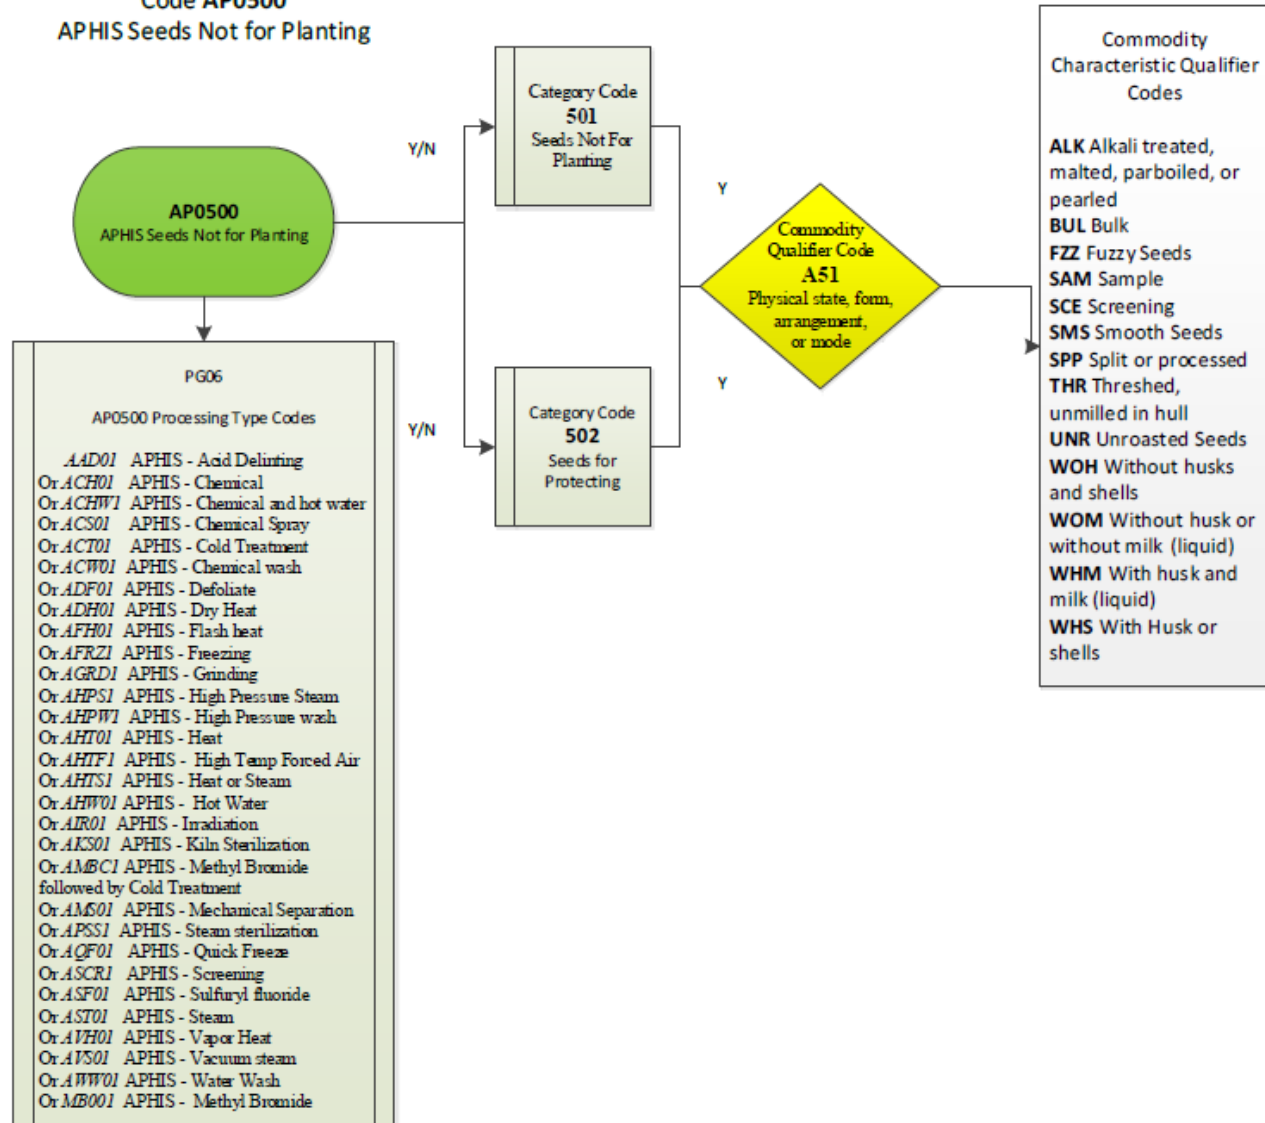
Code AP0500
APHIS Seeds Not for Planting

AP0500
APHIS Seeds Not for Planting

Y/N

Category Code
501
Seeds Not For Planting

Y/N

Category Code
502
Seeds for Protecting

Y

Y

Commodity Qualifier Code
A51
Physical state, form, arrangement, or mode

Commodity Characteristic Qualifier Codes

ALK Alkali treated, malted, parboiled, or pearled
BUL Bulk
FZZ Fuzzy Seeds
SAM Sample
SCE Screening
SMS Smooth Seeds
SPP Split or processed
THR Threshed, unmilled in hull
UNR Unroasted Seeds
WOH Without husks and shells
WOM Without husk or without milk (liquid)
WHM With husk and milk (liquid)
WHS With Husk or shells

PG06

AP0500 Processing Type Codes

AAD01 APHIS - Acid Delinting
Or ACH01 APHIS - Chemical
Or ACHW1 APHIS - Chemical and hot water
Or ACS01 APHIS - Chemical Spray
Or ACT01 APHIS - Cold Treatment
Or ACW01 APHIS - Chemical wash
Or ADF01 APHIS - Defoliate
Or ADH01 APHIS - Dry Heat
Or AFH01 APHIS - Flash heat
Or AFRZ1 APHIS - Freezing
Or AGRD1 APHIS - Grinding
Or AHPS1 APHIS - High Pressure Steam
Or AHPW1 APHIS - High Pressure wash
Or AHT01 APHIS - Heat
Or AHTF1 APHIS - High Temp Forced Air
Or AHTS1 APHIS - Heat or Steam
Or AHW01 APHIS - Hot Water
Or AIR01 APHIS - Irradiation
Or AKS01 APHIS - Kiln Sterilization
Or AMBC1 APHIS - Methyl Bromide followed by Cold Treatment
Or AMS01 APHIS - Mechanical Separation
Or APSS1 APHIS - Steam sterilization
Or AQF01 APHIS - Quick Freeze
Or ASCR1 APHIS - Screening
Or ASF01 APHIS - Sulfuryl fluoride
Or AST01 APHIS - Steam
Or AVH01 APHIS - Vapor Heat
Or AVS01 APHIS - Vacuum steam
Or AWW01 APHIS - Water Wash
Or MB001 APHIS - Methyl Bromide